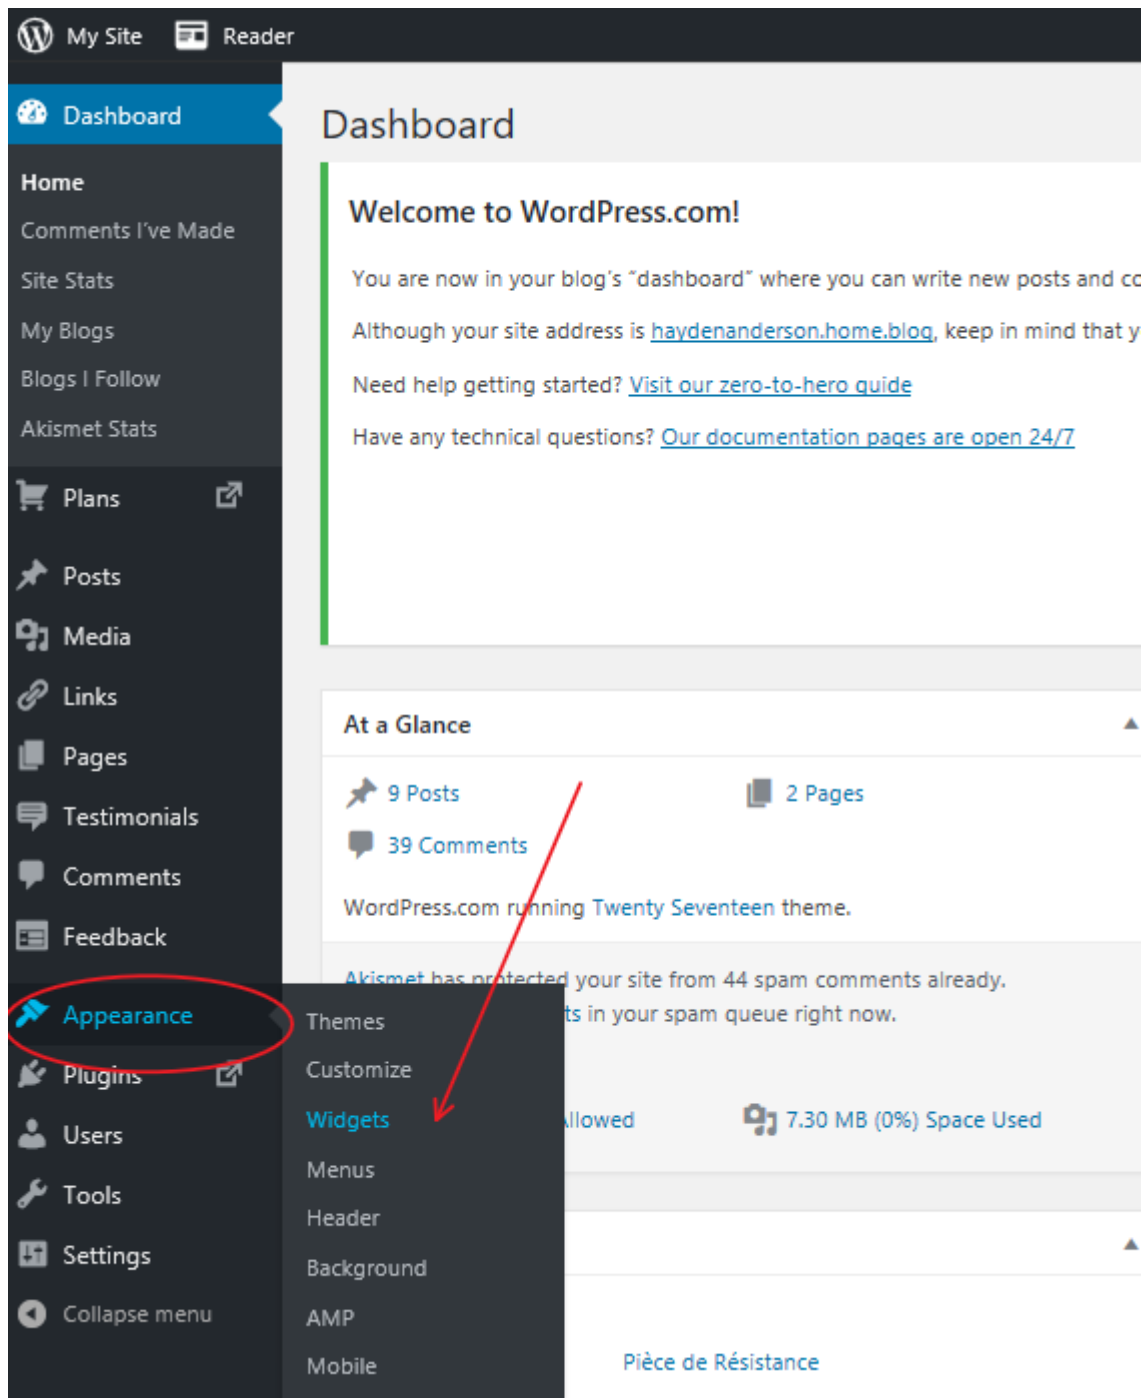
My Site Reader

Dashboard

Home
Comments I've Made
Site Stats
My Blogs
Blogs I Follow
Akismet Stats

Plans
Posts
Media
Links
Pages
Testimonials
Comments
Feedback
Appearance
Plugins
Users
Tools
Settings
Collapse menu

Themes
Customize
Widgets
Menus
Header
Background
AMP
Mobile

Dashboard

Welcome to WordPress.com!

You are now in your blog's "dashboard" where you can write new posts and co

Although your site address is haydenanderson.home.blog, keep in mind that y

Need help getting started? Visit our zero-to-hero guide

Have any technical questions? Our documentation pages are open 24/7

At a Glance

9 Posts
2 Pages
39 Comments

WordPress.com running Twenty Seventeen theme.

Akismet has protected your site from 44 spam comments already.
ts in your spam queue right now.

llowed
7.30 MB (0%) Space Used

Pièce de Résistance